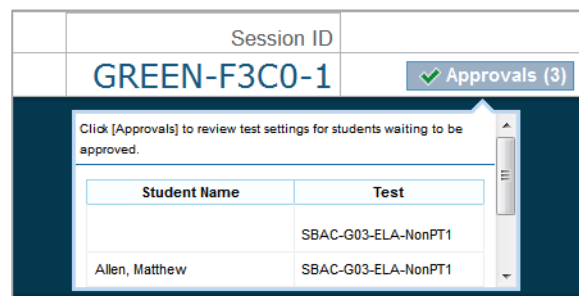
Session ID

GREEN-F3C0-1

Approvals (3)

Click [Approvals] to review test settings for students waiting to be approved.

| Student Name | Test |
|---|---|
| | SBAC-G03-ELA-NonPT1 |
| Allen, Matthew | SBAC-G03-ELA-NonPT1 |